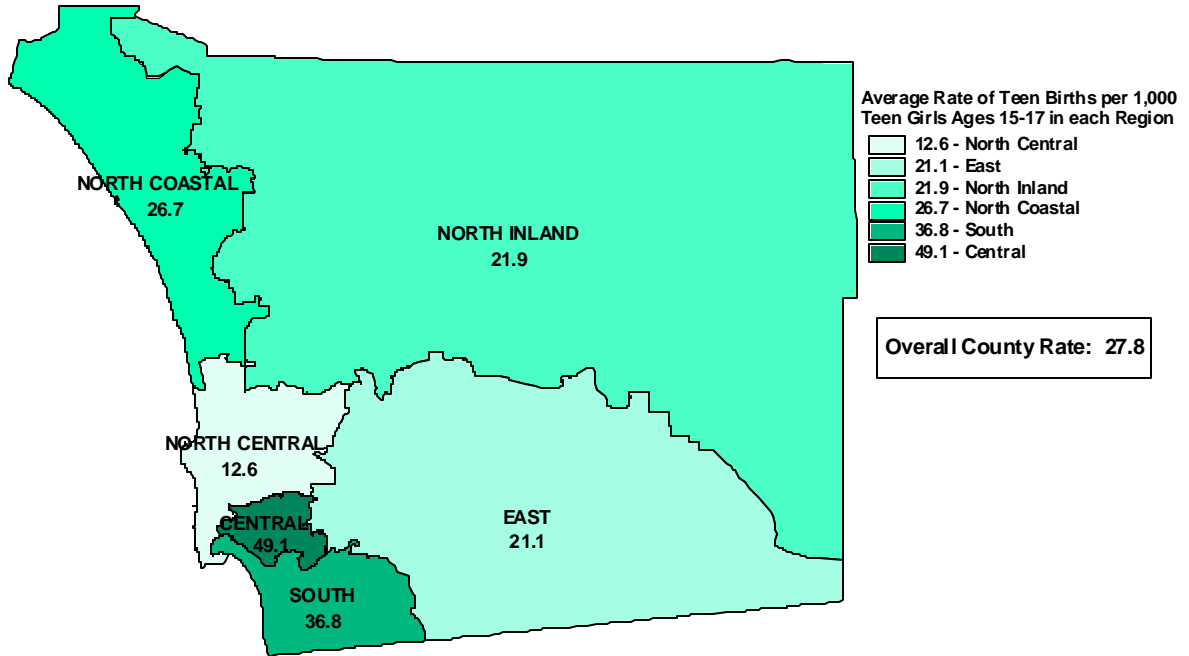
Average Rate of Teen Births per 1,000 Teen Girls Ages 15-17 in each Region
12.6 - North Central
21.1 - East
21.9 - North Inland
26.7 - North Coastal
36.8 - South
49.1 - Central

Overall County Rate: 27.8

NORTH COASTAL
26.7

NORTH INLAND
21.9

NORTH CENTRAL
12.6

CENTRAL
49.1

EAST
21.1

SOUTH
36.8